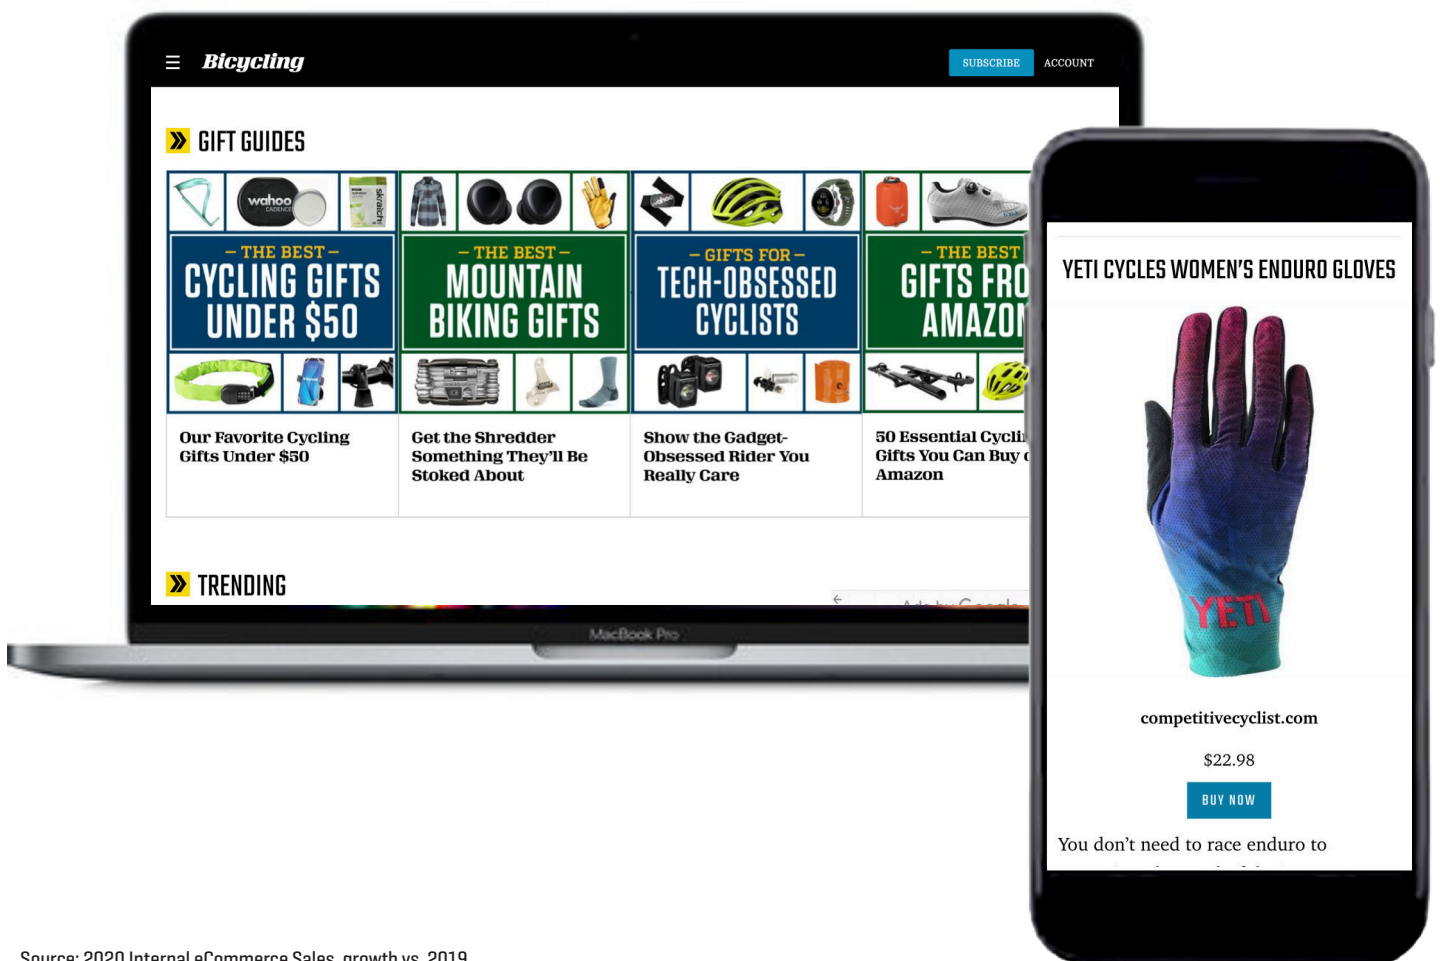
Bicycling

SUBSCRIBE ACCOUNT

GIFT GUIDES

wahoo CADENCE

skratch

– THE BEST –
CYCLING GIFTS UNDER $50

Our Favorite Cycling Gifts Under $50

– THE BEST –
MOUNTAIN BIKING GIFTS

Get the Shredder Something They'll Be Stoked About

– GIFTS FOR –
TECH-OBSESSED CYCLISTS

Show the Gadget-Obsessed Rider You Really Care

– THE BEST –
GIFTS FRO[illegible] AMAZO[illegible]

50 Essential Cycli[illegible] Gifts You Can Buy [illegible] Amazon

TRENDING

Ads by Google

MacBook Pro

YETI CYCLES WOMEN'S ENDURO GLOVES

YETI

competitivecyclist.com

$22.98

BUY NOW

You don't need to race enduro to

Source: 2020 Internal eCommerce Sales, growth vs. 2019